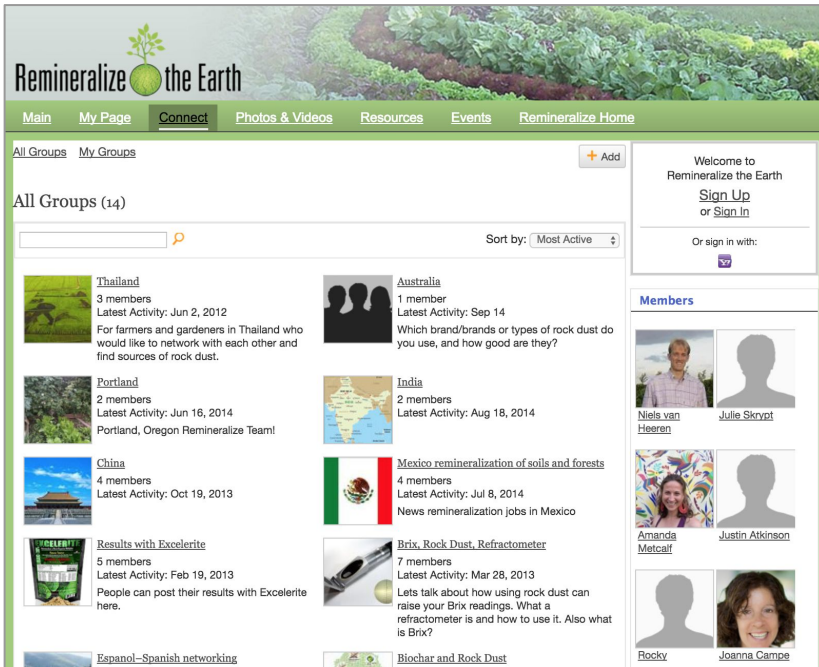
Remineralize the Earth

Main My Page Connect Photos & Videos Resources Events Remineralize Home

All Groups My Groups

+ Add

All Groups (14)

Sort by: Most Active

Thailand
3 members
Latest Activity: Jun 2, 2012
For farmers and gardeners in Thailand who would like to network with each other and find sources of rock dust.

Australia
1 member
Latest Activity: Sep 14
Which brand/brands or types of rock dust do you use, and how good are they?

Portland
2 members
Latest Activity: Jun 16, 2014
Portland, Oregon Remineralize Team!

India
2 members
Latest Activity: Aug 18, 2014

China
4 members
Latest Activity: Oct 19, 2013

Mexico remineralization of soils and forests
4 members
Latest Activity: Jul 8, 2014
News remineralization jobs in Mexico

Results with Excelerite
5 members
Latest Activity: Feb 19, 2013
People can post their results with Excelerite here.

EXCELERITE

Brix, Rock Dust, Refractometer
7 members
Latest Activity: Mar 28, 2013
Lets talk about how using rock dust can raise your Brix readings. What a refractometer is and how to use it. Also what is Brix?

Espanol–Spanish networking

Biochar and Rock Dust

Welcome to
Remineralize the Earth
Sign Up
or Sign In

Or sign in with:

Members

Niels van Heeren
Julie Skrypt
Amanda Metcalf
Justin Atkinson
Rocky
Joanna Campe